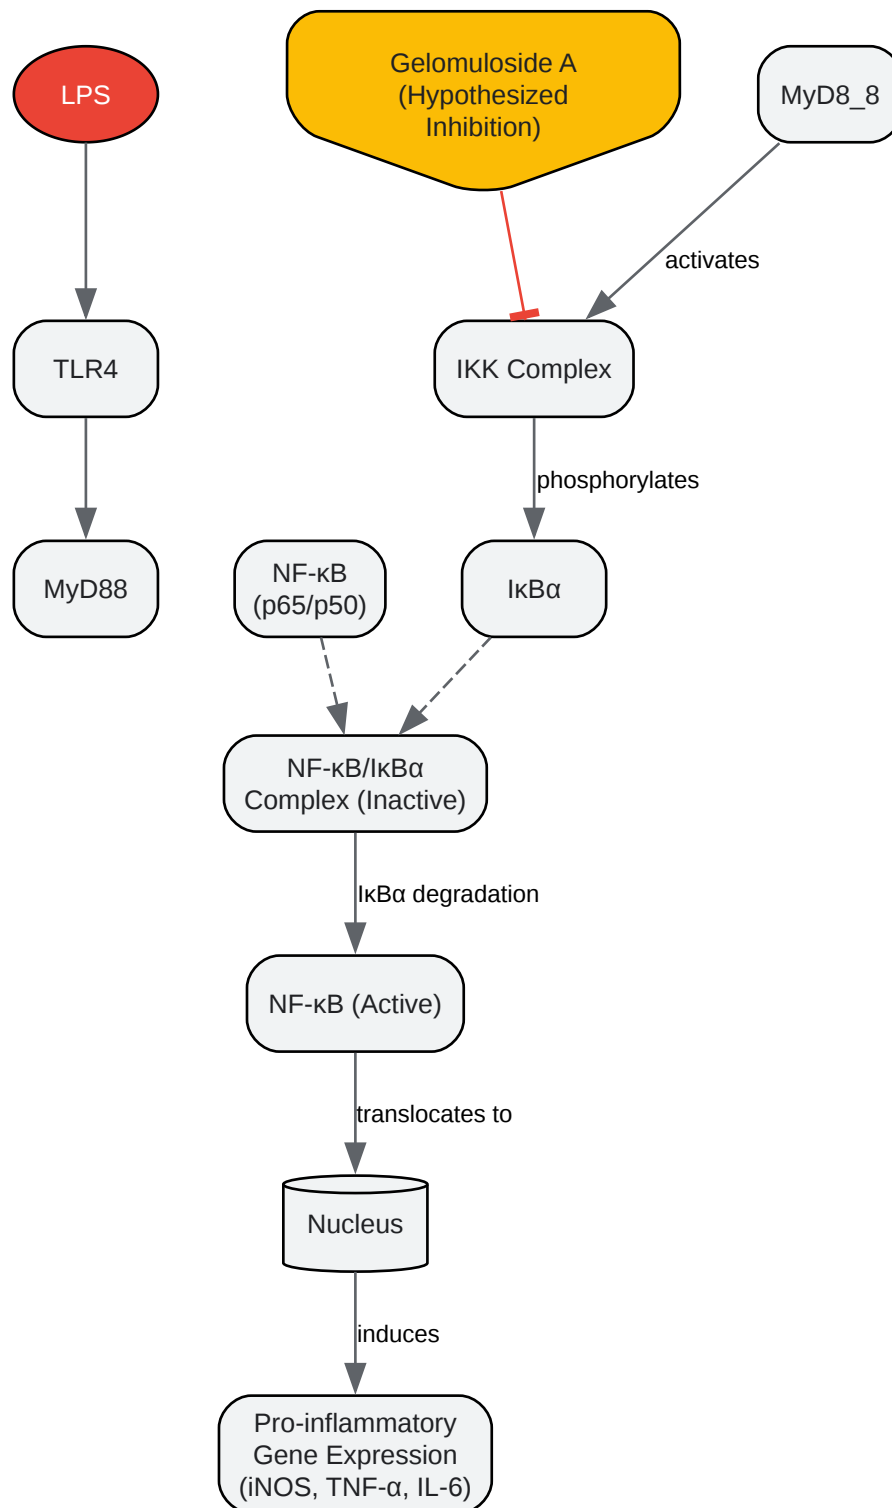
LPS

Gelomuloside A
(Hypothesized
Inhibition)

MyD8_8

activates

TLR4

IKK Complex

phosphorylates

MyD88

NF-κB
(p65/p50)

IκBα

NF-κB/IκBα
Complex (Inactive)

IκBα degradation

NF-κB (Active)

translocates to

Nucleus

induces

Pro-inflammatory
Gene Expression
(iNOS, TNF-α, IL-6)